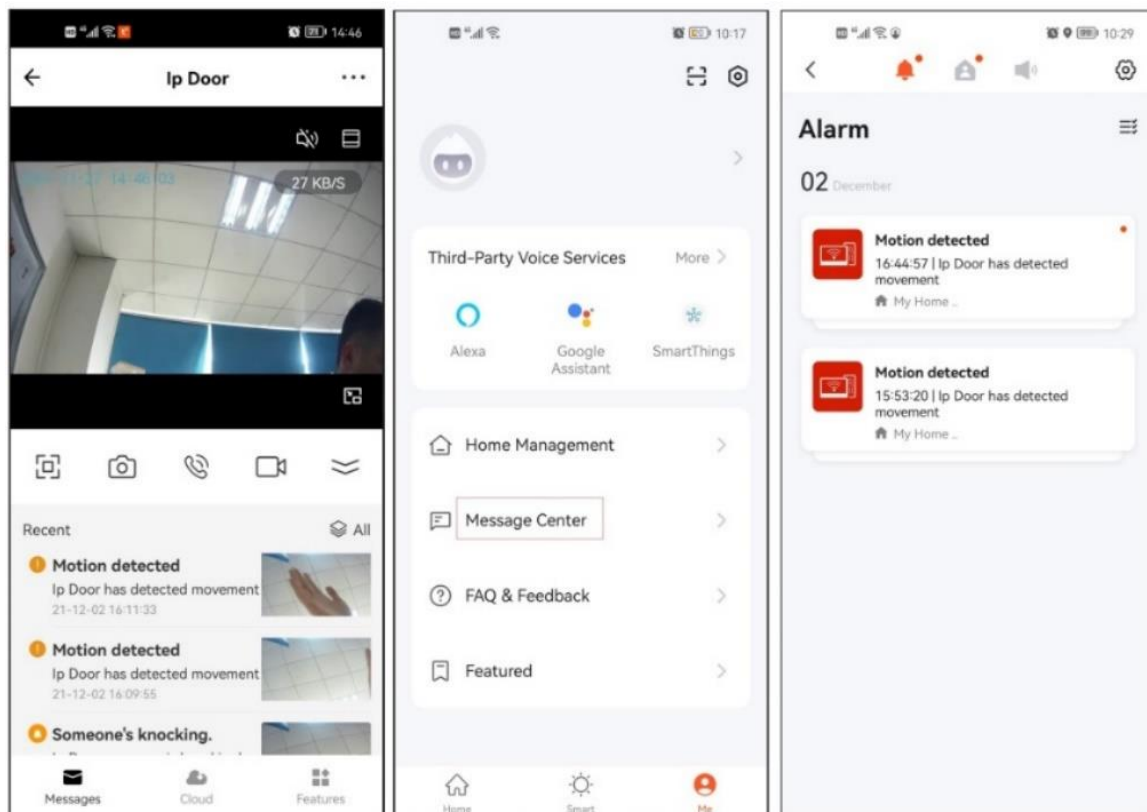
14:46

Ip Door

2021-12-02 14:46:03

27 KB/S

Recent

All

Motion detected

Ip Door has detected movement

21-12-02 16:11:33

Motion detected

Ip Door has detected movement

21-12-02 16:09:55

Someone's knocking.

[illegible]

Messages

Cloud

Features

10:17

Third-Party Voice Services

More

Alexa

Google Assistant

SmartThings

Home Management

Message Center

FAQ & Feedback

Featured

Home

Smart

Me

10:29

Alarm

02 December

Motion detected

16:44:57 | Ip Door has detected movement

My Home ..

Motion detected

15:53:20 | Ip Door has detected movement

My Home ..